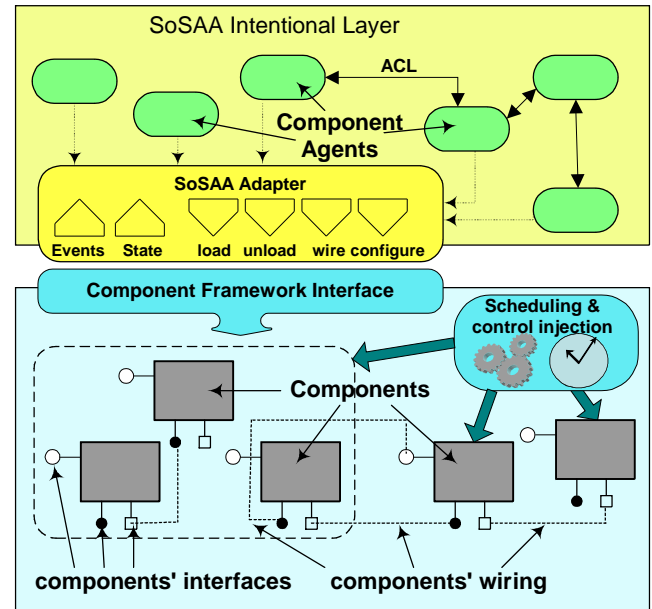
SoSAA Intentional Layer

ACL

Component Agents

SoSAA Adapter

Events State load unload wire configure

Component Framework Interface

Scheduling & control injection

Components

components' interfaces

components' wiring